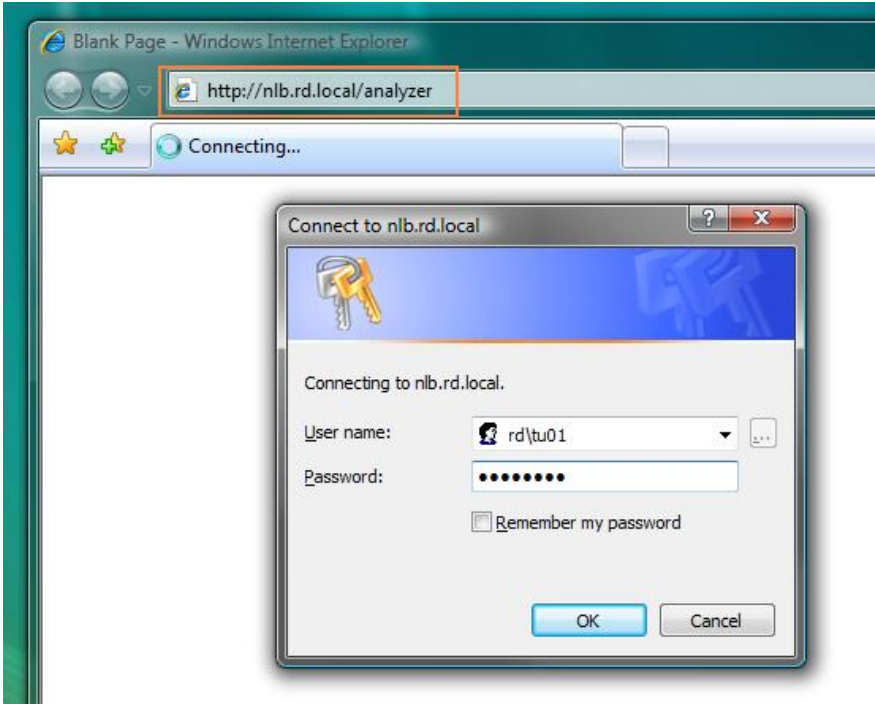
Blank Page - Windows Internet Explorer

http://nlb.rd.local/analyzer

Connecting...

Connect to nlb.rd.local

?

X

Connecting to nlb.rd.local.

User name:

rd\tu01

...

Password:

••••••••

Remember my password

OK

Cancel